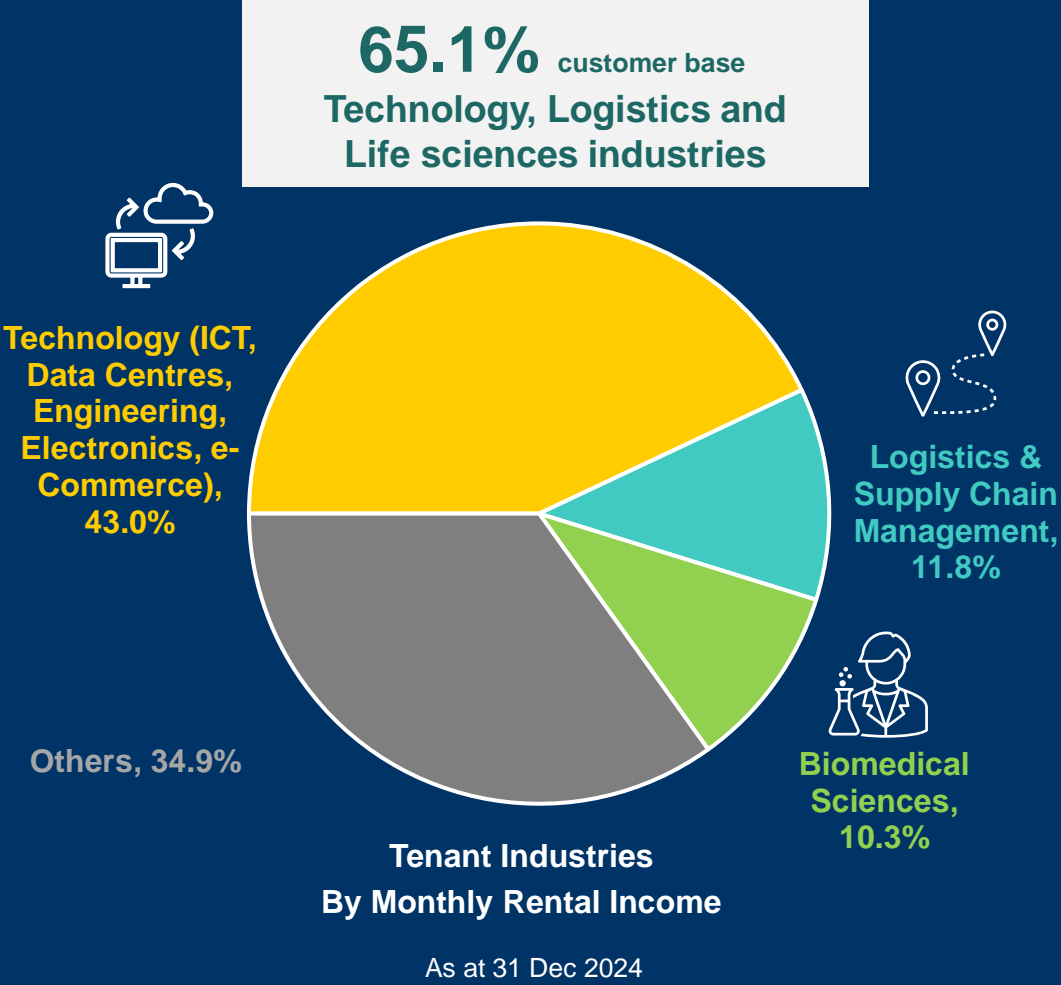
65.1% customer base
Technology, Logistics and Life sciences industries

Technology (ICT, Data Centres, Engineering, Electronics, e-Commerce), 43.0%

Logistics & Supply Chain Management, 11.8%

Biomedical Sciences, 10.3%

Others, 34.9%

Tenant Industries
By Monthly Rental Income

As at 31 Dec 2024